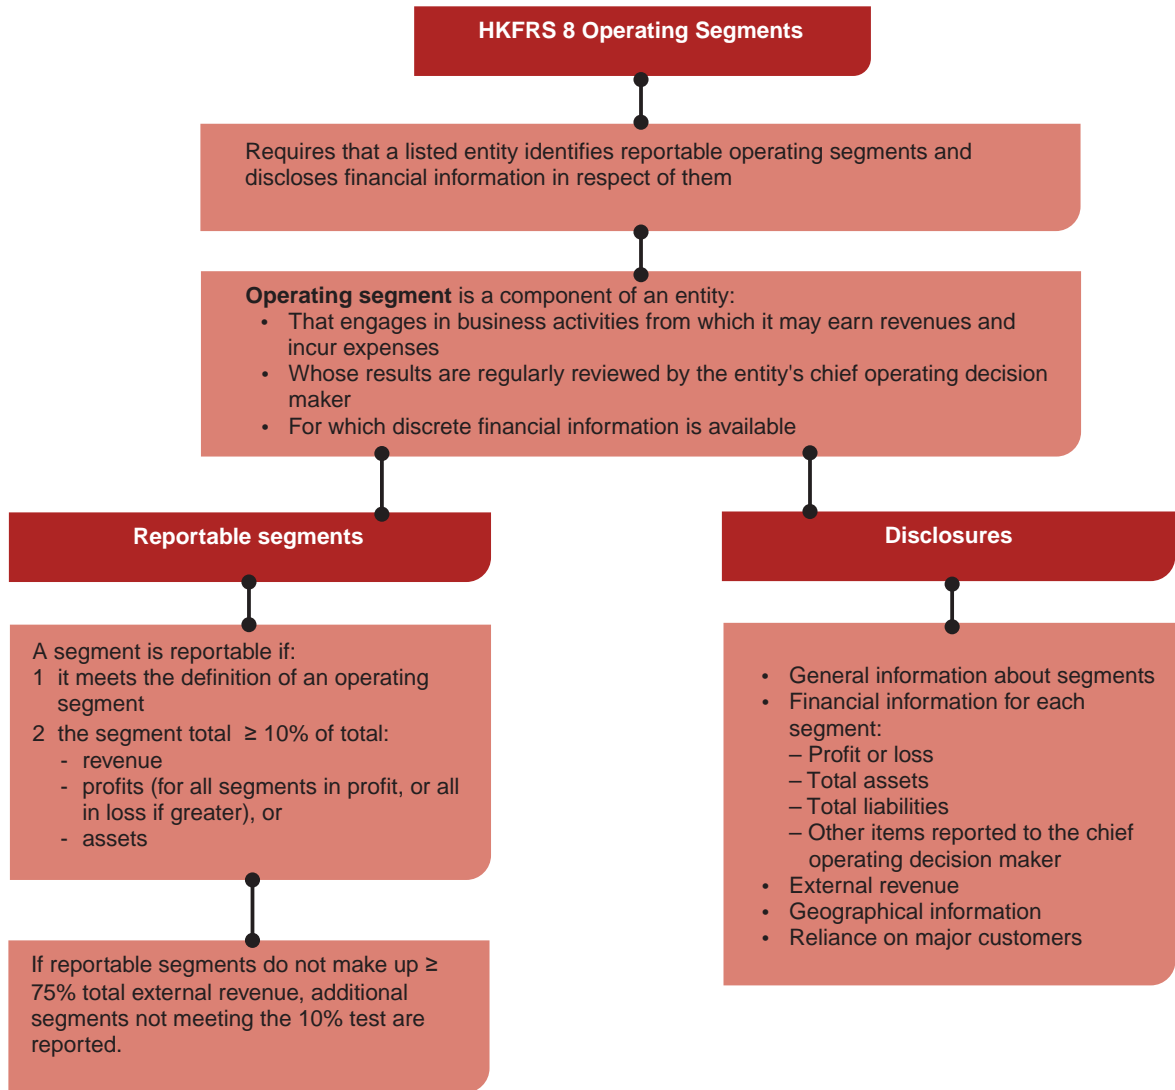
HKFRS 8 Operating Segments

Requires that a listed entity identifies reportable operating segments and discloses financial information in respect of them

**Operating segment** is a component of an entity:
- That engages in business activities from which it may earn revenues and incur expenses
- Whose results are regularly reviewed by the entity's chief operating decision maker
- For which discrete financial information is available

Reportable segments

A segment is reportable if:
1 it meets the definition of an operating segment
2 the segment total $\geq$ 10% of total:
- revenue
- profits (for all segments in profit, or all in loss if greater), or
- assets

If reportable segments do not make up $\geq$ 75% total external revenue, additional segments not meeting the 10% test are reported.

Disclosures

- General information about segments
- Financial information for each segment:
– Profit or loss
– Total assets
– Total liabilities
– Other items reported to the chief operating decision maker
- External revenue
- Geographical information
- Reliance on major customers